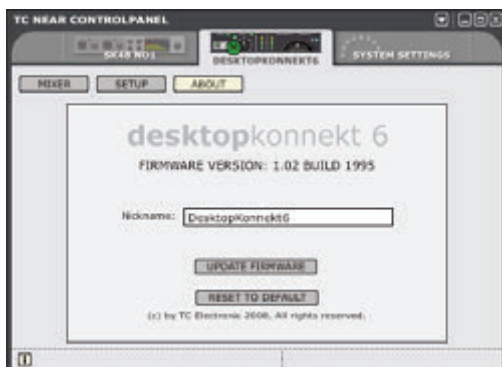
TC NEAR CONTROLPANEL

SK48 NO 1

DESKTOPKONNEKT6

SYSTEM SETTINGS

MIXER

SETUP

ABOUT

desktopkonnekt 6

FIRMWARE VERSION: 1.02 BUILD 1995

Nickname: DesktopKonnekt6

UPDATE FIRMWARE

RESET TO DEFAULT

(c) by TC Electronic 2006. All rights reserved.